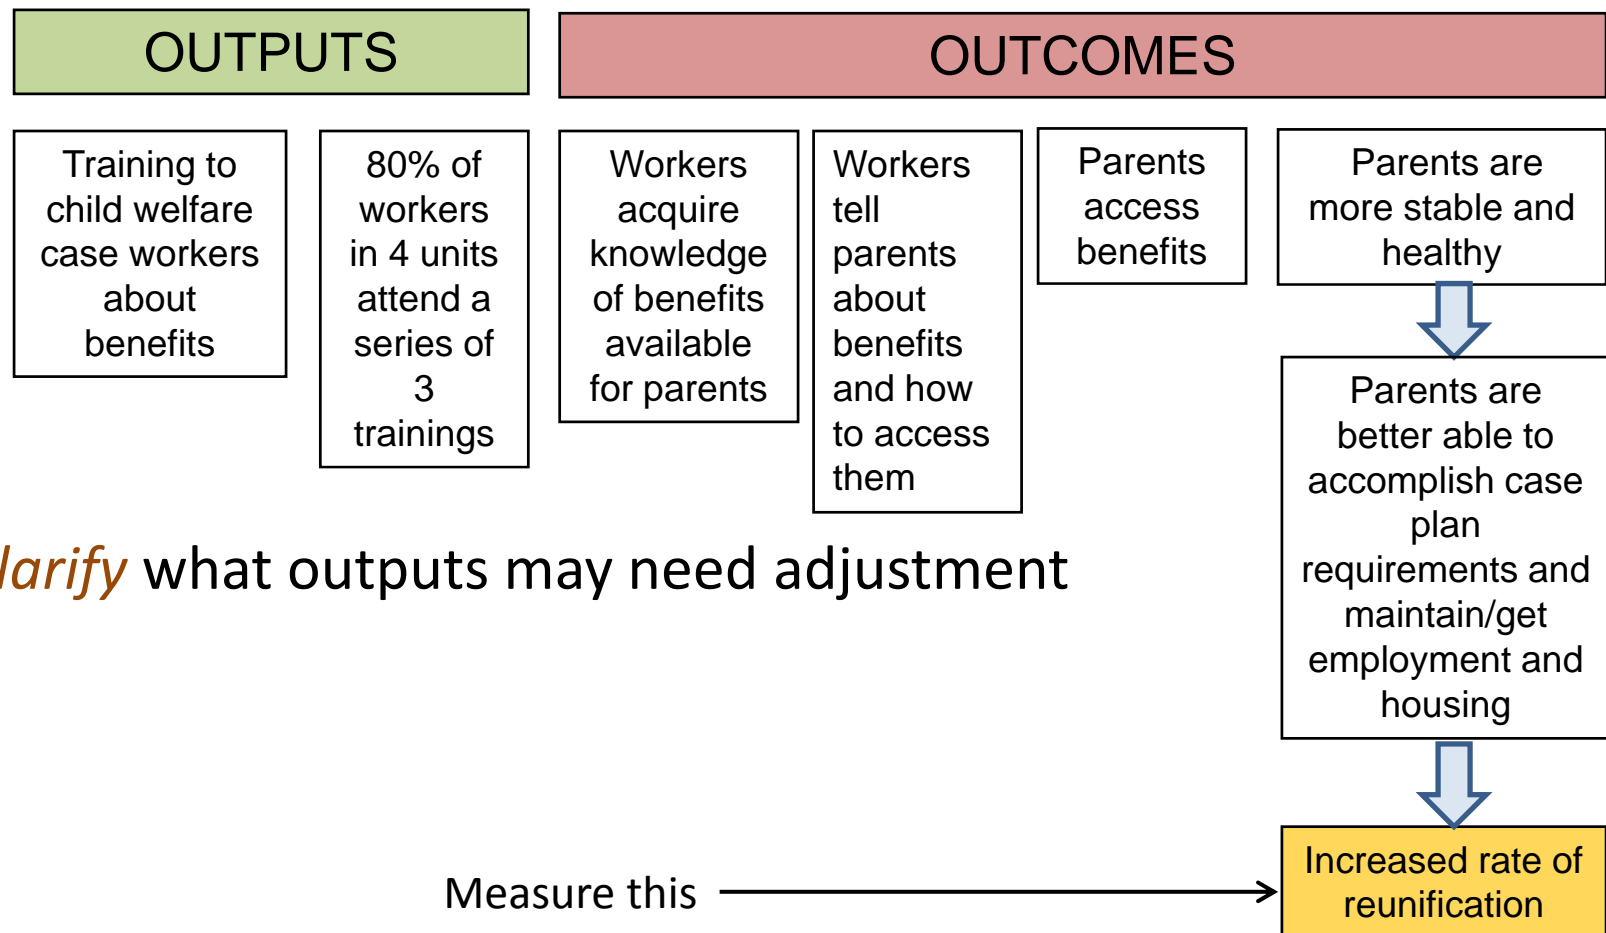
OUTPUTS

OUTCOMES

Training to child welfare case workers about benefits

80% of workers in 4 units attend a series of 3 trainings

Workers acquire knowledge of benefits available for parents

Workers tell parents about benefits and how to access them

Parents access benefits

Parents are more stable and healthy

Parents are better able to accomplish case plan requirements and maintain/get employment and housing

Increased rate of reunification

larify what outputs may need adjustment

Measure this